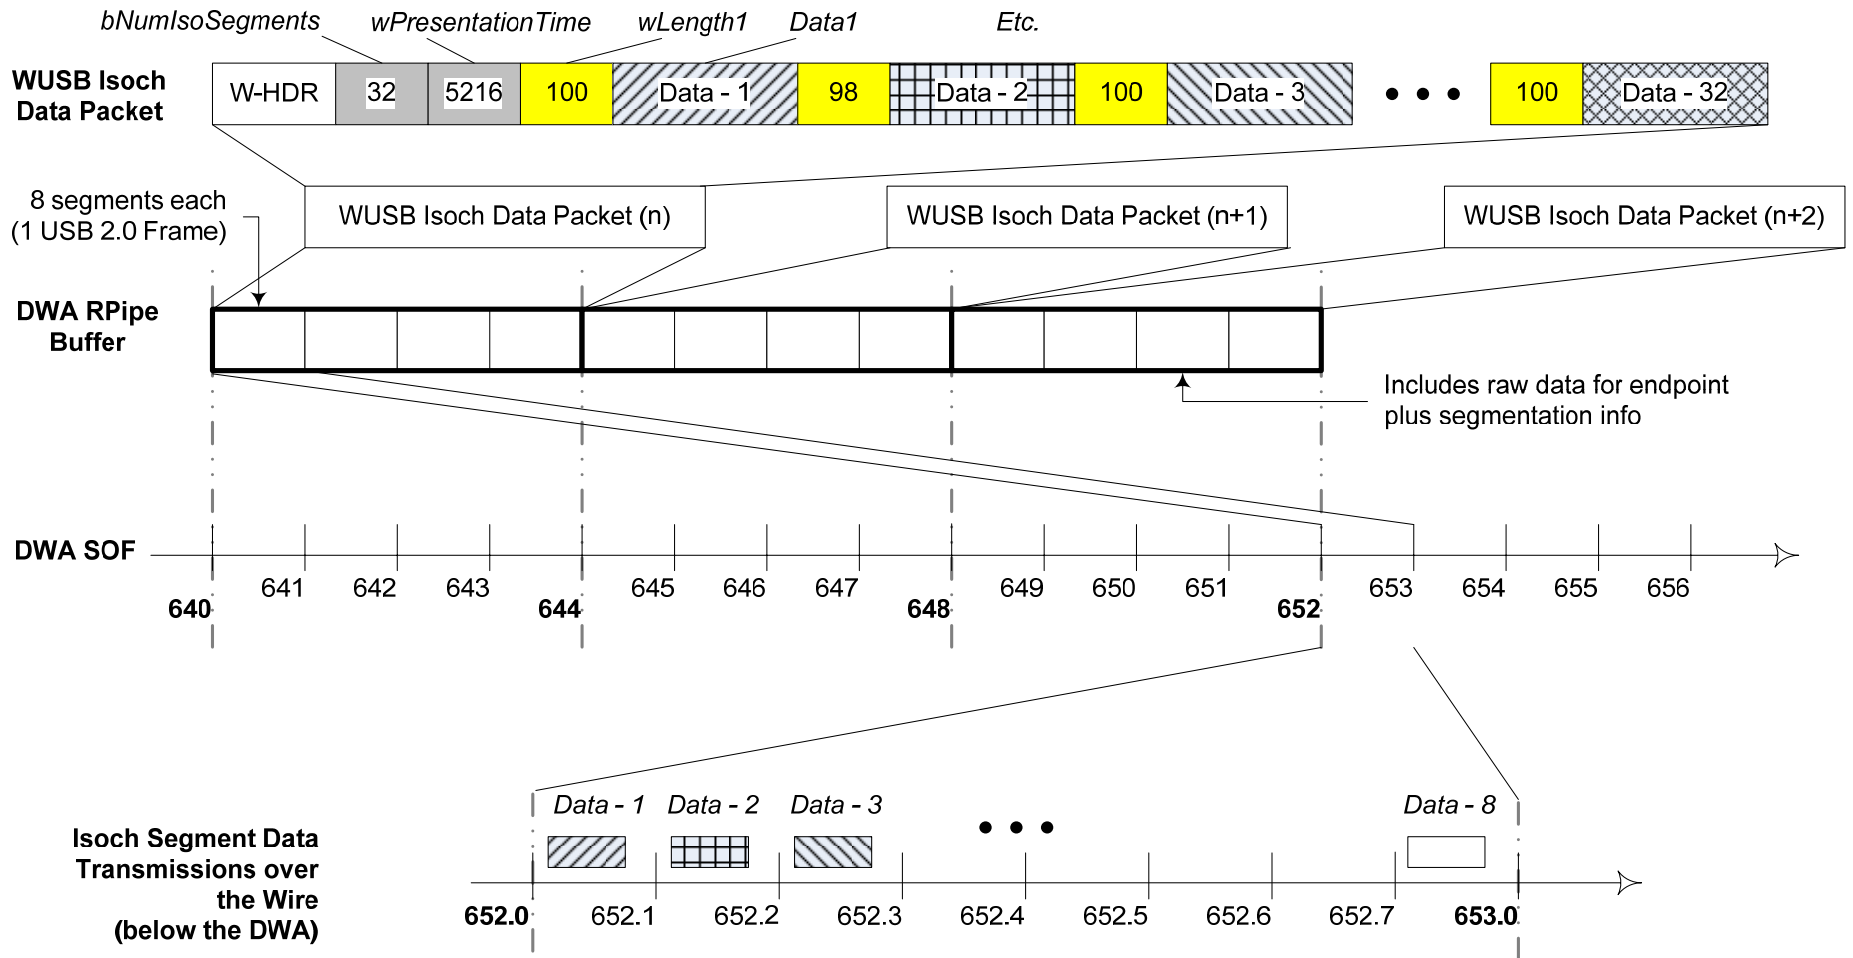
bNumIsoSegments wPresentationTime wLength1 Data1 Etc.

WUSB Isoch Data Packet

W-HDR 32 5216 100 Data - 1 98 Data - 2 100 Data - 3 • • • 100 Data - 32

8 segments each (1 USB 2.0 Frame)

WUSB Isoch Data Packet (n)

WUSB Isoch Data Packet (n+1)

WUSB Isoch Data Packet (n+2)

DWA RPipe Buffer

Includes raw data for endpoint plus segmentation info

DWA SOF

640 641 642 643 644 645 646 647 648 649 650 651 652 653 654 655 656

Data - 1 Data - 2 Data - 3 • • • Data - 8

Isoch Segment Data Transmissions over the Wire (below the DWA)

652.0 652.1 652.2 652.3 652.4 652.5 652.6 652.7 653.0